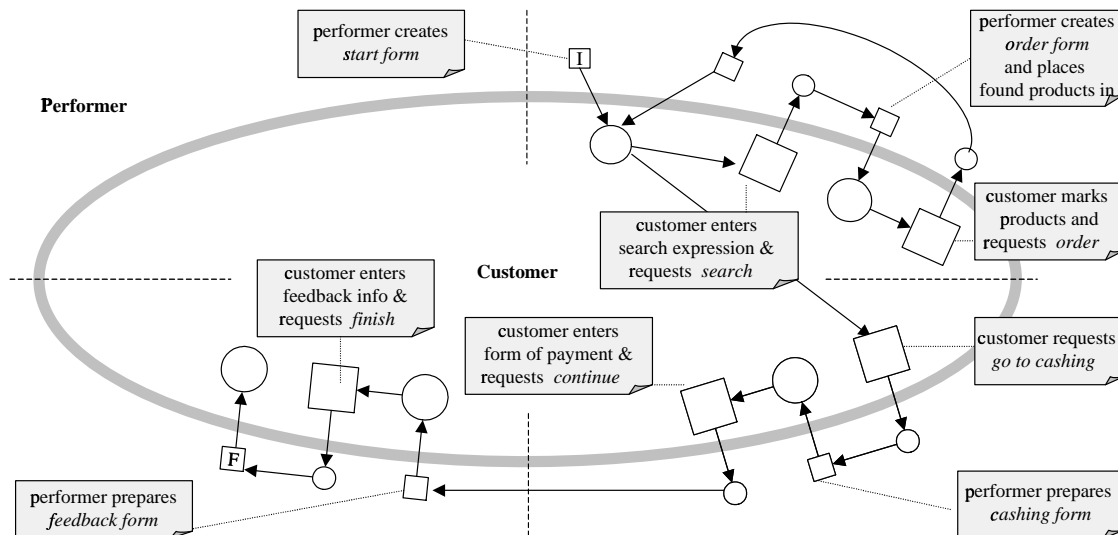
performer creates *start form*

I

performer creates *order form* and places found products in

Performer

customer marks products and requests *order*

customer enters search expression & requests *search*

customer enters feedback info & requests *finish*

Customer

customer enters form of payment & requests *continue*

customer requests *go to cashing*

F

performer prepares *feedback form*

performer prepares *cashing form*